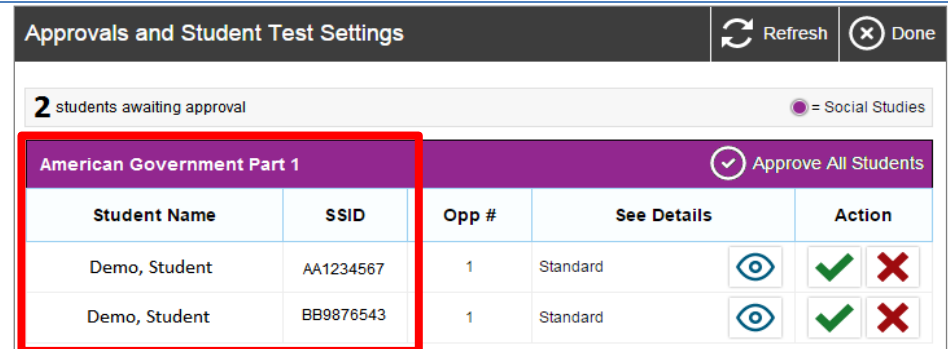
Approvals and Student Test Settings

Refresh

Done

2 students awaiting approval

= Social Studies

American Government Part 1

Approve All Students

| Student Name | SSID | Opp # | See Details | Action |
|---|---|---|---|---|
| Demo, Student | AA1234567 | 1 | Standard | |
| Demo, Student | BB9876543 | 1 | Standard | |